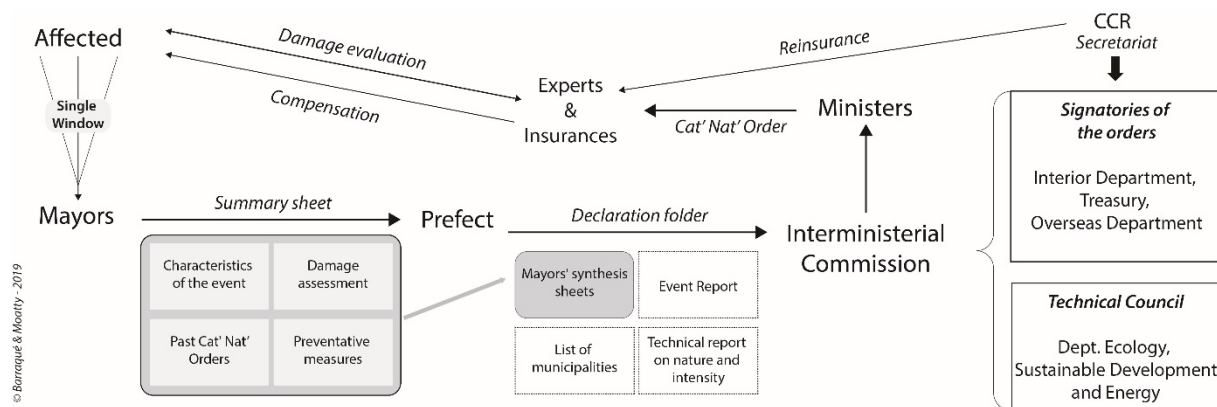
Affected

Single Window

Damage evaluation

Compensation

Experts & Insurances

Reinsurance

CCR
Secretariat

Cat' Nat' Order

Ministers

Signatories of the orders

Interior Department, Treasury, Overseas Department

Mayors

Summary sheet

Prefect

Declaration folder

Interministerial Commission

Characteristics of the event

Damage assessment

Past Cat' Nat' Orders

Preventative measures

Mayors' synthesis sheets

Event Report

List of municipalities

Technical report on nature and intensity

Technical Council

Dept. Ecology, Sustainable Development and Energy

© Barraqué & Moatty - 2019